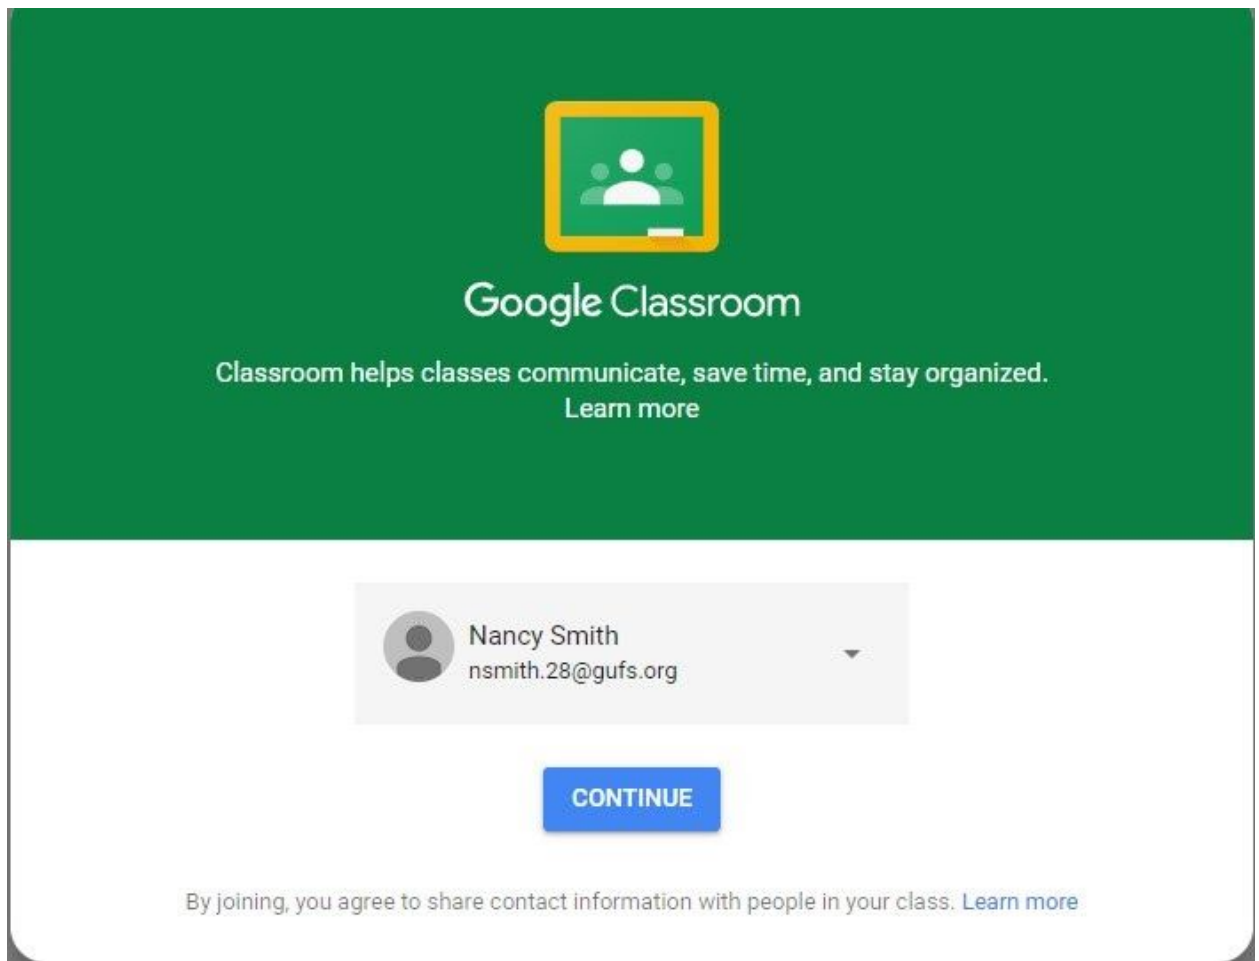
Google Classroom

Classroom helps classes communicate, save time, and stay organized.
Learn more

Nancy Smith
nsmith.28@gufs.org

CONTINUE

By joining, you agree to share contact information with people in your class. Learn more